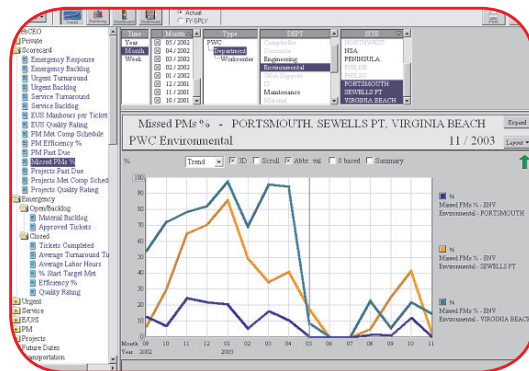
Actual
FY-SPLY

CEO
Private
Scorecard
Emergency Response
Emergency Backlog
Urgent Turnaround
Urgent Backlog
Service Turnaround
Service Backlog
EUS Manhours per Ticket
EUS Quality Rating
PM Met Comp Schedule
PM Efficiency %
PM Past Due
Missed PMs %
Projects Past Due
Projects Met Comp Sched
Projects Quality Rating
Emergency
Open/Backlog
Material Backlog
Approved Tickets
Closed
Tickets Completed
Average Turnaround Ti
Average Labor Hours
% Start Target Met
Efficiency %
Quality Rating
Urgent
Service
EUMS
PM
Projects
Future Dates
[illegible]nsportation

| Time | Month |
|---|---|
| Year | 05 / 2002 |
| Month | 04 / 2002 |
| Week | 03 / 2002 |
| | 02 / 2002 |
| | 01 / 2002 |
| | 12 / 2001 |
| | 11 / 2001 |
| | 10 / 2001 |

Type
PWC
Department
Workcenter

DEPT
Comptroller
Contracts
Engineering
Environmental
NSA Support
IT
Maintenance
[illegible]

SITE
NORTHWEST
NSA
PENINSULA
PHILNE
PHILPS
PORTSMOUTH
SEWELLS PT
VIRGINIA BEACH

Missed PMs % - PORTSMOUTH, SEWELLS PT, VIRGINIA BEACH
PWC Environmental 11 / 2003
Expand
Layout

% Trend 3D Scroll Abbr. val. 0 based Summary

%
Missed PMs % - ENV
Environmental - PORTSMOUTH

%
Missed PMs % - ENV
Environmental - SEWELLS PT

%
Missed PMs % - ENV
Environmental - VIRGINIA BEACH

Month 09 10 11 12 01 02 03 04 05 06 07 08 09 10 11
Year 2002 2003